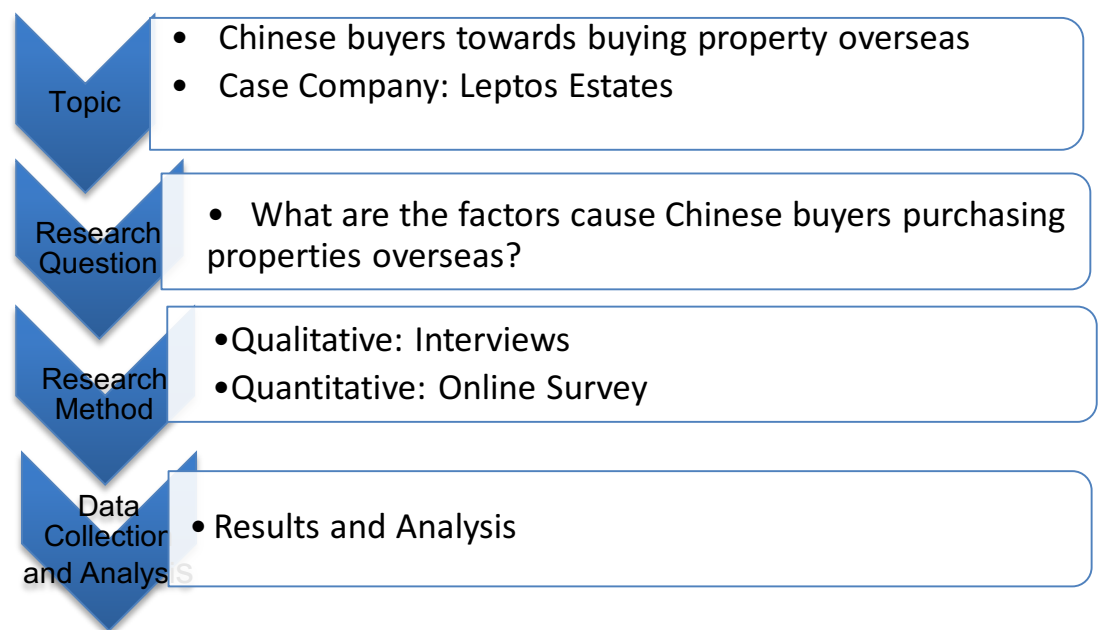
Topic

• Chinese buyers towards buying property overseas
• Case Company: Leptos Estates

Research Question

• What are the factors cause Chinese buyers purchasing properties overseas?

Research Method

•Qualitative: Interviews
•Quantitative: Online Survey

Data Collection and Analysis

• Results and Analysis